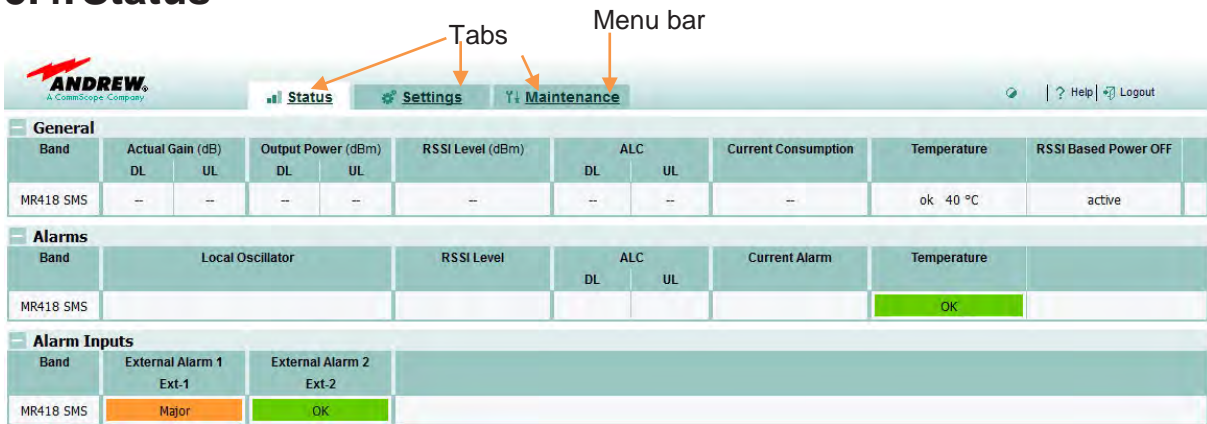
Tabs

Menu bar

ANDREW.
A CommScope Company

Status | Settings | Maintenance

? Help | Logout

General

| Band | Actual Gain (dB) DL | Actual Gain (dB) UL | Output Power (dBm) DL | Output Power (dBm) UL | RSSI Level (dBm) | ALC DL | ALC UL | Current Consumption | Temperature | RSSI Based Power OFF |
|---|---|---|---|---|---|---|---|---|---|---|
| MR418 SMS | -- | -- | -- | -- | -- | -- | -- | -- | ok 40 °C | active |

Alarms

| Band | Local Oscillator | RSSI Level | ALC DL | ALC UL | Current Alarm | Temperature |
|---|---|---|---|---|---|---|
| MR418 SMS | | | | | | OK |

Alarm Inputs

| Band | External Alarm 1 Ext-1 | External Alarm 2 Ext-2 |
|---|---|---|
| MR418 SMS | Major | OK |